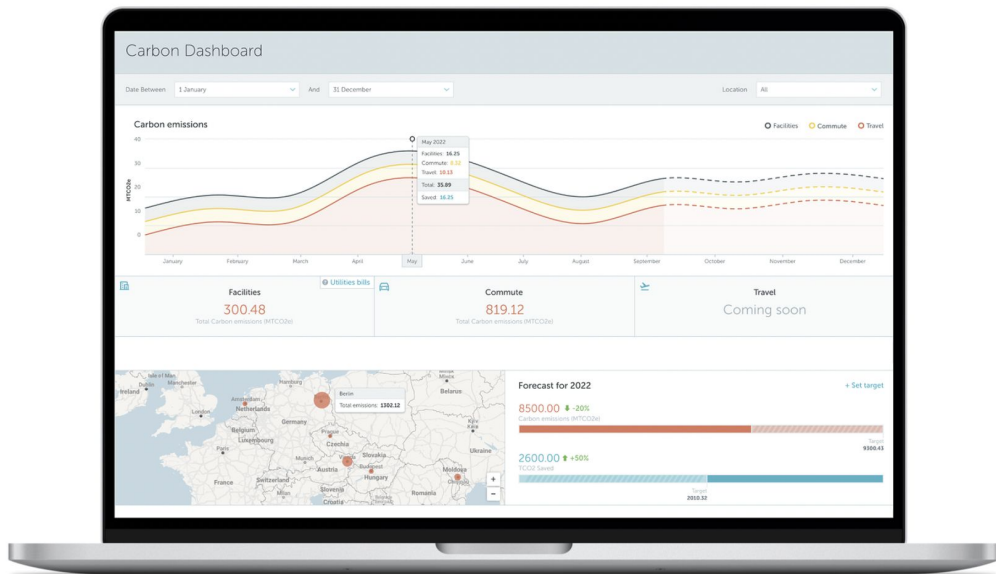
Carbon Dashboard

Date Between 1 January And 31 December Location All

Carbon emissions

Facilities Commute Travel

40
30
20
10
0

MTCO2e

May 2022
Facilities: 16.25
Commute: 8.32
Travel: 10.13
Total: 35.89
Saved: 16.25

January February March April May June July August September October November December

Facilities
Utilities bills
300.48
Total Carbon emissions (MTCO2e)

Commute
819.12
Total Carbon emissions (MTCO2e)

Travel
Coming soon

Berlin
Total emissions: 1302.12

Netherlands Belgium Luxembourg Germany Czechia Austria Switzerland France Hungary Budapest Croatia Romania Moldova Belarus

+
−

Forecast for 2022
+ Set target

8500.00 -20%
Carbon emissions (MTCO2e)
Target
9300.43

2600.00 +50%
TCO2 Saved
Target
2010.32